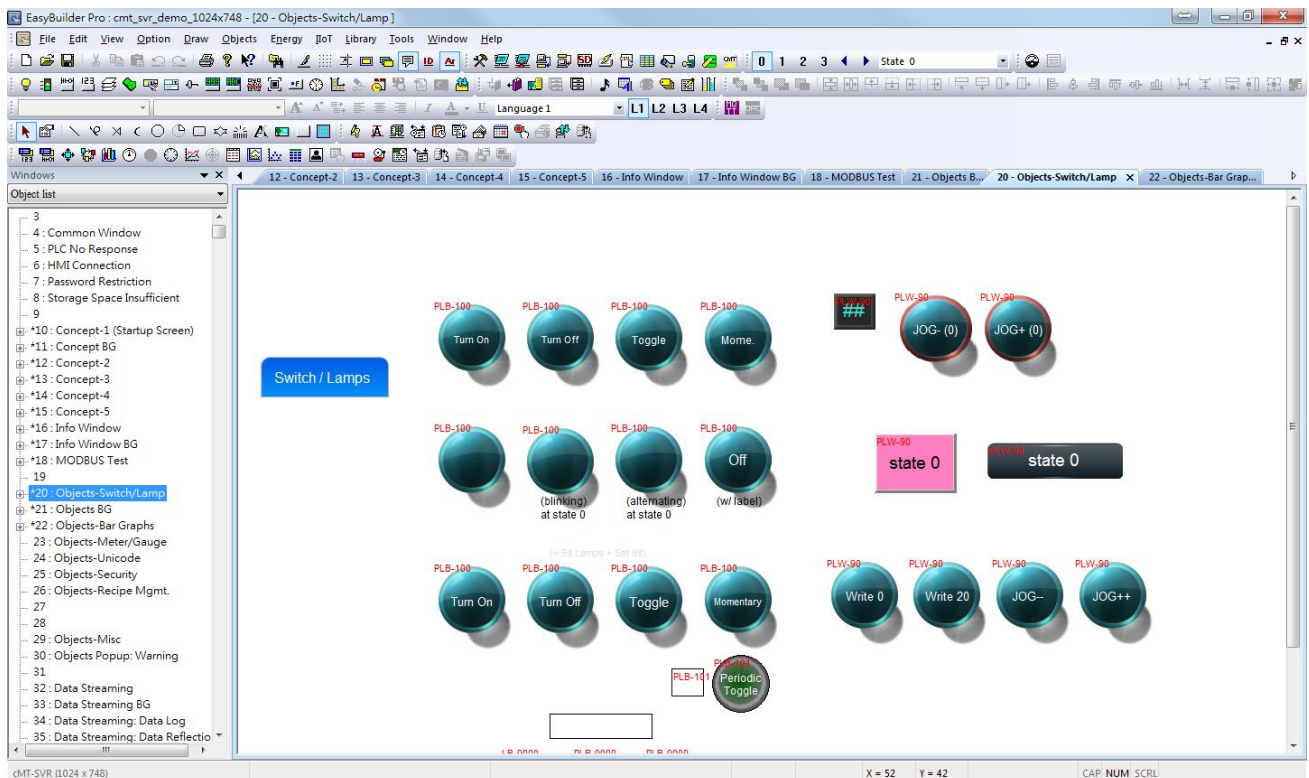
EasyBuilder Pro : cmt_svr_demo_1024x748 - [20 - Objects-Switch/Lamp ]

File Edit View Option Draw Objects Energy IIoT Library Tools Window Help

0 1 2 3 State 0

Language 1 L1 L2 L3 L4

Windows

Object list

12 - Concept-2 | 13 - Concept-3 | 14 - Concept-4 | 15 - Concept-5 | 16 - Info Window | 17 - Info Window BG | 18 - MODBUS Test | 21 - Objects B... | 20 - Objects-Switch/Lamp | 22 - Objects-Bar Grap...

3
4 : Common Window
5 : PLC No Response
6 : HMI Connection
7 : Password Restriction
8 : Storage Space Insufficient
9
*10 : Concept-1 (Startup Screen)
*11 : Concept BG
*12 : Concept-2
*13 : Concept-3
*14 : Concept-4
*15 : Concept-5
*16 : Info Window
*17 : Info Window BG
*18 : MODBUS Test
19
*20 : Objects-Switch/Lamp
*21 : Objects BG
*22 : Objects-Bar Graphs
23 : Objects-Meter/Gauge
24 : Objects-Unicode
25 : Objects-Security
26 : Objects-Recipe Mgmt.
27
28
29 : Objects-Misc
30 : Objects Popup: Warning
31
32 : Data Streaming
33 : Data Streaming BG
34 : Data Streaming: Data Log
35 : Data Streaming: Data Reflectio

Switch / Lamps

PLB-100 Turn On
PLB-100 Turn Off
PLB-100 Toggle
PLB-100 Mome.

PLW-90 ##
PLW-90 JOG- (0)
PLW-90 JOG+ (0)

PLB-100
PLB-100 (blinking) at state 0
PLB-100 (alternating) at state 0
PLB-100 Off (w/ label)

PLW-90 state 0
PLW-90 state 0

(= Bit Lamps + Set Bit)

PLB-100 Turn On
PLB-100 Turn Off
PLB-100 Toggle
PLB-100 Momentary

PLW-90 Write 0
PLW-90 Write 20
PLW-90 JOG--
PLW-90 JOG++

PLB-101
PLB-101 Periodic Toggle

cMT-SVR (1024 x 748)
X = 52 Y = 42
CAP NUM SCRL